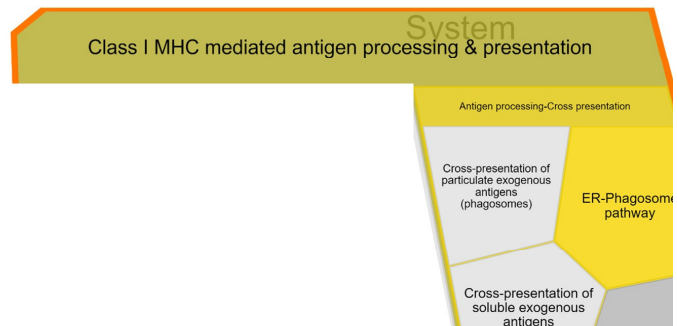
System

Class I MHC mediated antigen processing & presentation

Antigen processing-Cross presentation

Cross-presentation of particulate exogenous antigens (phagosomes)

ER-Phagosome pathway

Cross-presentation of soluble exogenous antigens